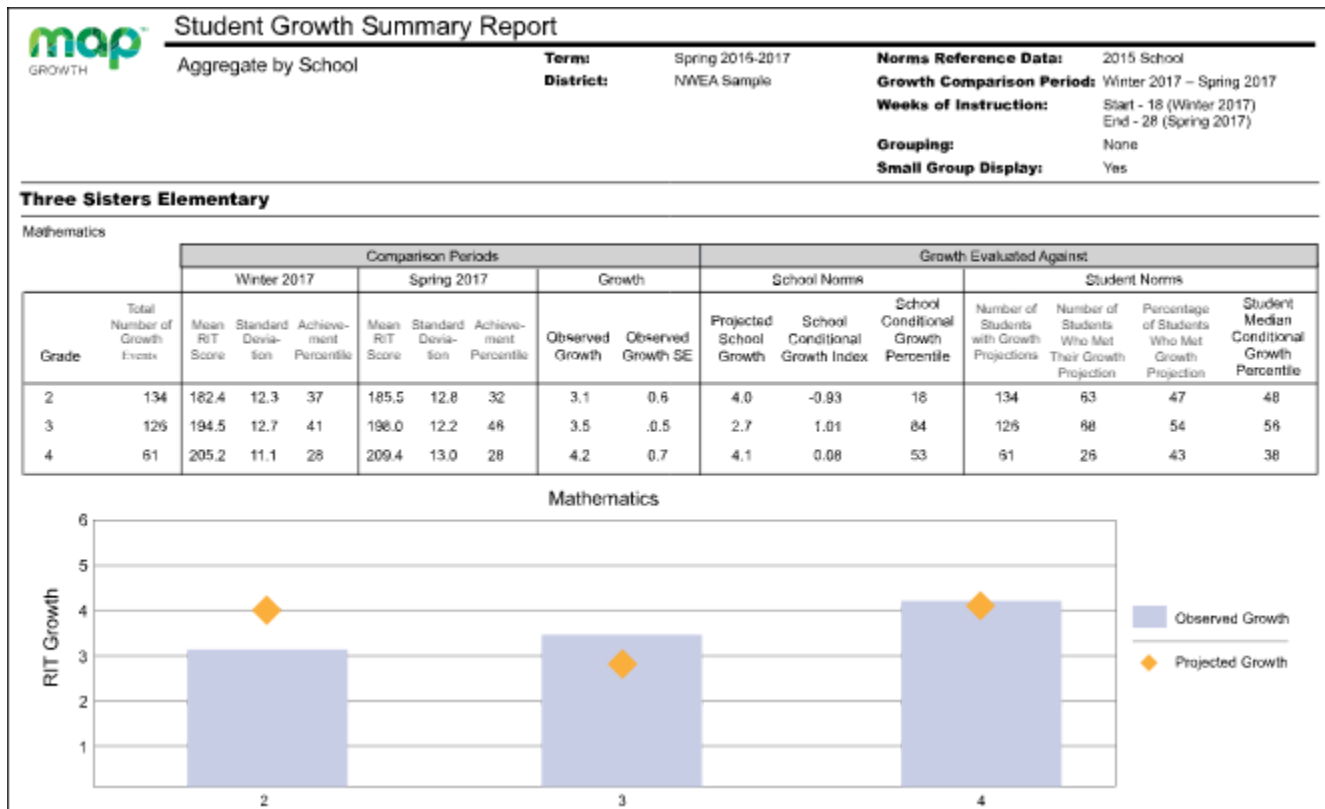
map
GROWTH

Student Growth Summary Report

Aggregate by School

Term: Spring 2016-2017
District: NWEA Sample

Norms Reference Data: 2015 School
Growth Comparison Period: Winter 2017 – Spring 2017
Weeks of Instruction: Start - 18 (Winter 2017) End - 28 (Spring 2017)
Grouping: None
Small Group Display: Yes

Three Sisters Elementary

Mathematics

| | | Comparison Periods | | | | | | | | Growth Evaluated Against | | | | | | |
|---|---|---|---|---|---|---|---|---|---|---|---|---|---|---|---|---|
| | | Winter 2017 | | | Spring 2017 | | | Growth | | School Norms | | | Student Norms | | | |
| Grade | Total Number of Growth Events | Mean RIT Score | Standard Deviation | Achievement Percentile | Mean RIT Score | Standard Deviation | Achievement Percentile | Observed Growth | Observed Growth SE | Projected School Growth | School Conditional Growth Index | School Conditional Growth Percentile | Number of Students with Growth Projections | Number of Students Who Met Their Growth Projection | Percentage of Students Who Met Growth Projection | Student Median Conditional Growth Percentile |
| 2 | 134 | 182.4 | 12.3 | 37 | 185.5 | 12.8 | 32 | 3.1 | 0.6 | 4.0 | -0.93 | 18 | 134 | 63 | 47 | 48 |
| 3 | 126 | 194.5 | 12.7 | 41 | 198.0 | 12.2 | 46 | 3.5 | .0.5 | 2.7 | 1.01 | 84 | 126 | 68 | 54 | 56 |
| 4 | 61 | 205.2 | 11.1 | 28 | 209.4 | 13.0 | 28 | 4.2 | 0.7 | 4.1 | 0.08 | 53 | 61 | 26 | 43 | 38 |

Mathematics

6
5
4
3
2
1

RIT Growth

2
3
4

Observed Growth
Projected Growth